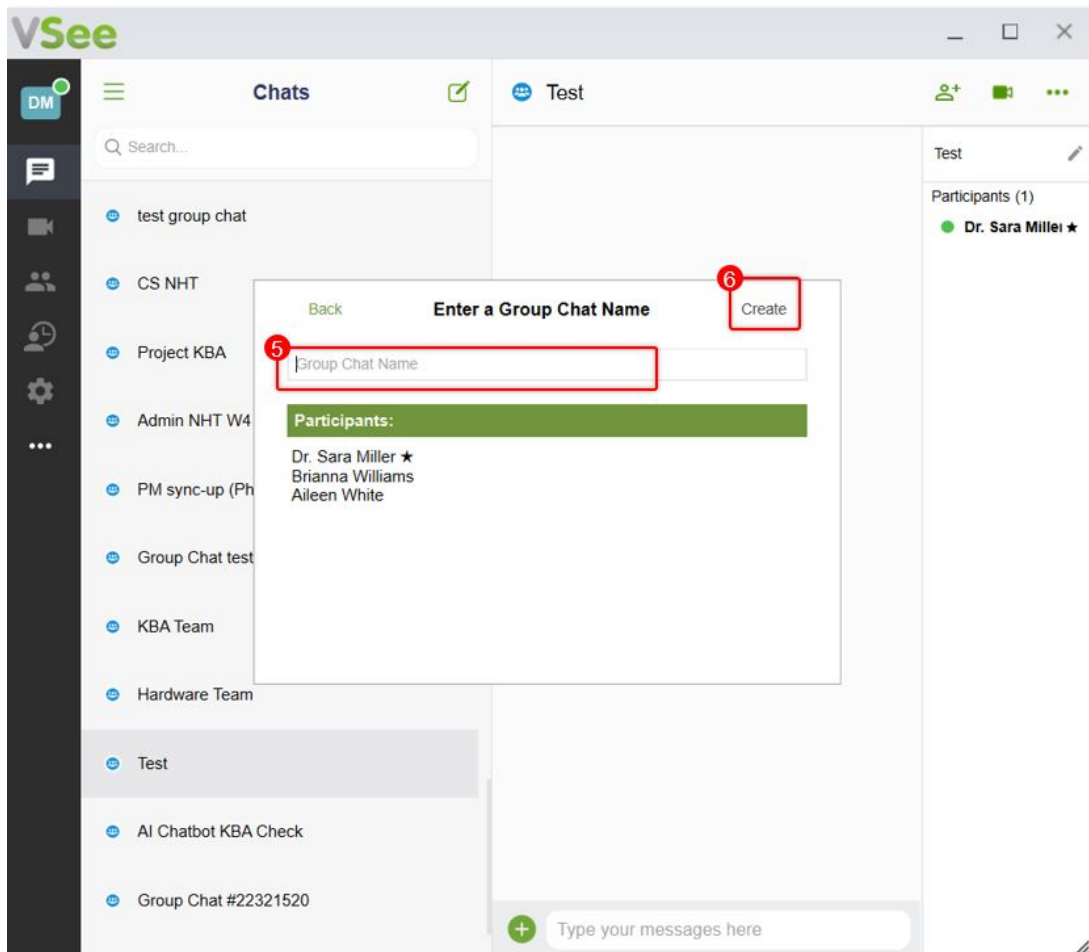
VSee

DM

Chats

Search...

test group chat

CS NHT

Project KBA

Admin NHT W4

PM sync-up (Ph

Group Chat test

KBA Team

Hardware Team

Test

AI Chatbot KBA Check

Group Chat #22321520

Test

Test

Participants (1)

Dr. Sara Millei ★

6

Back

Enter a Group Chat Name

Create

5

Group Chat Name

Participants:

Dr. Sara Miller ★
Brianna Williams
Aileen White

Type your messages here